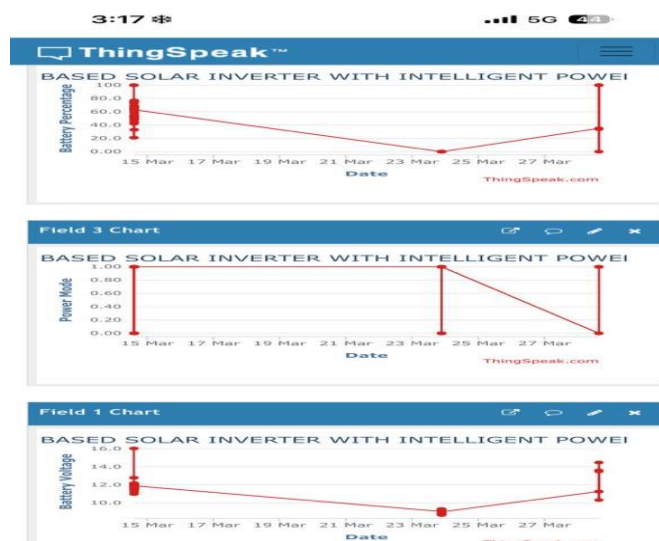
3:17
5G 44

ThingSpeak™

BASED SOLAR INVERTER WITH INTELLIGENT POWEI

Battery Percentage
100
80.00
60.00
40.00
20.00
0.00
15 Mar 17 Mar 19 Mar 21 Mar 23 Mar 25 Mar 27 Mar
Date
ThingSpeak.com

Field 3 Chart

BASED SOLAR INVERTER WITH INTELLIGENT POWEI

Power Mode
1.00
0.80
0.60
0.40
0.20
0.00
15 Mar 17 Mar 19 Mar 21 Mar 23 Mar 25 Mar 27 Mar
Date
ThingSpeak.com

Field 1 Chart

BASED SOLAR INVERTER WITH INTELLIGENT POWEI

Battery Voltage
16.0
14.0
12.0
10.0
15 Mar 17 Mar 19 Mar 21 Mar 23 Mar 25 Mar 27 Mar
Date
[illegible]